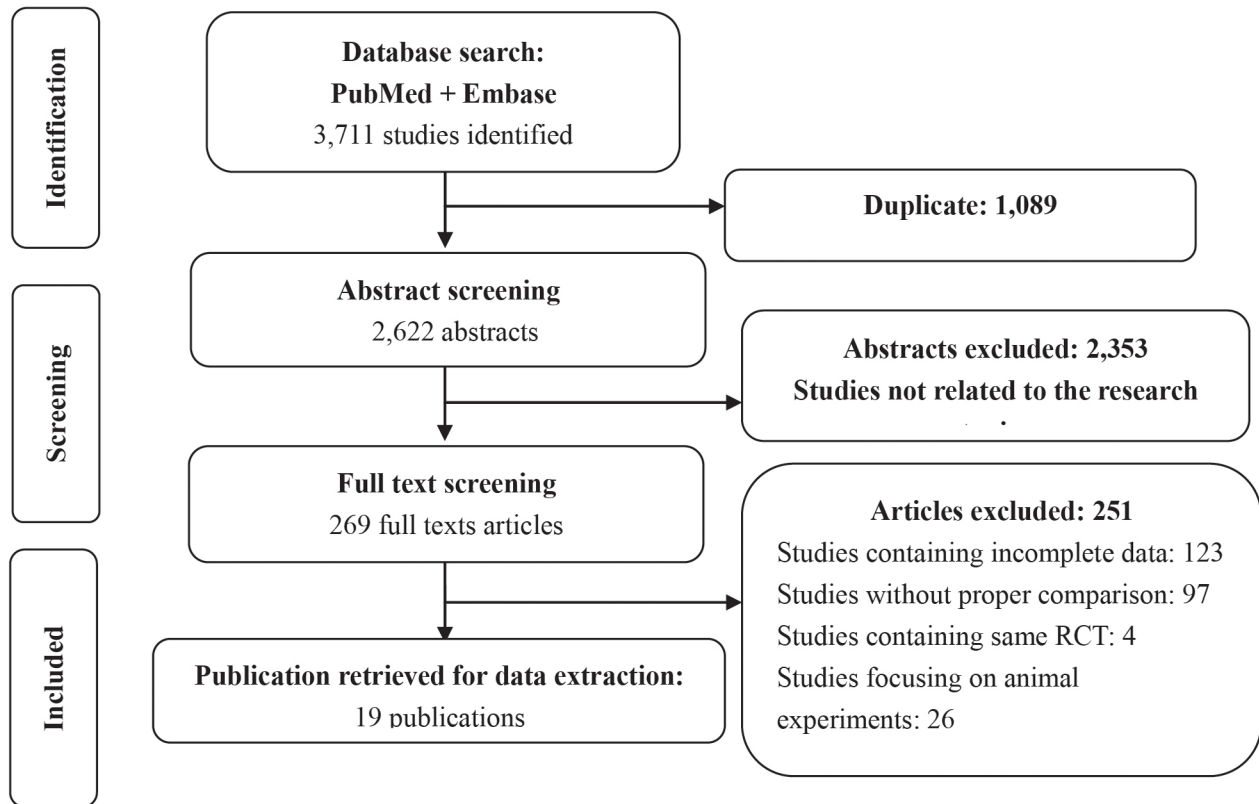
Identification

Database search:
PubMed + Embase
3,711 studies identified

Duplicate: 1,089

Screening

Abstract screening
2,622 abstracts

Abstracts excluded: 2,353
Studies not related to the research
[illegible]

Full text screening
269 full texts articles

Included

Articles excluded: 251
Studies containing incomplete data: 123
Studies without proper comparison: 97
Studies containing same RCT: 4
Studies focusing on animal experiments: 26

Publication retrieved for data extraction:
19 publications